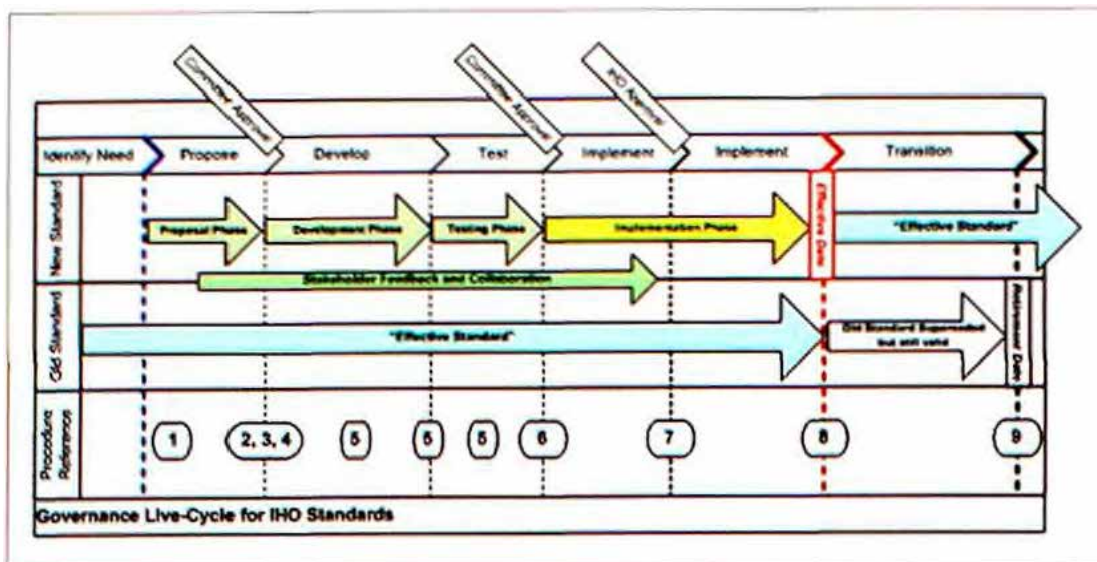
Committee Approval

Committee Approval

IHO Approval

Identify Need

Propose

Develop

Test

Implement

Implement

Transition

New Standard

Proposal Phase

Development Phase

Testing Phase

Implementation Phase

Effective Date

"Effective Standard"

Stakeholder Feedback and Collaboration

Old Standard

"Effective Standard"

Old Standard Superseded but still valid

Retirement Date

Procedure Reference

1

2, 3, 4

5

5

5

6

7

8

9

Governance Live-Cycle for IHO Standards